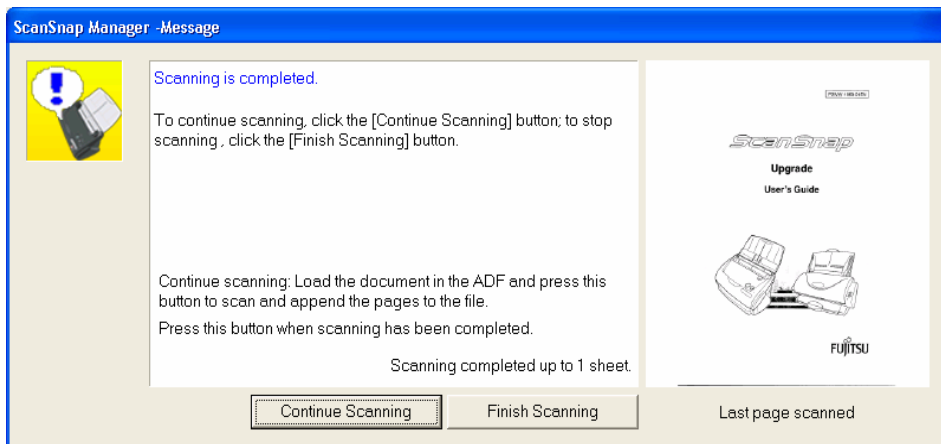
ScanSnap Manager -Message

Scanning is completed.

To continue scanning, click the [Continue Scanning] button; to stop scanning , click the [Finish Scanning] button.

Continue scanning: Load the document in the ADF and press this button to scan and append the pages to the file.

Press this button when scanning has been completed.

Scanning completed up to 1 sheet.

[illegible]

ScanSnap

Upgrade

User's Guide

FUJITSU

Continue Scanning

Finish Scanning

Last page scanned